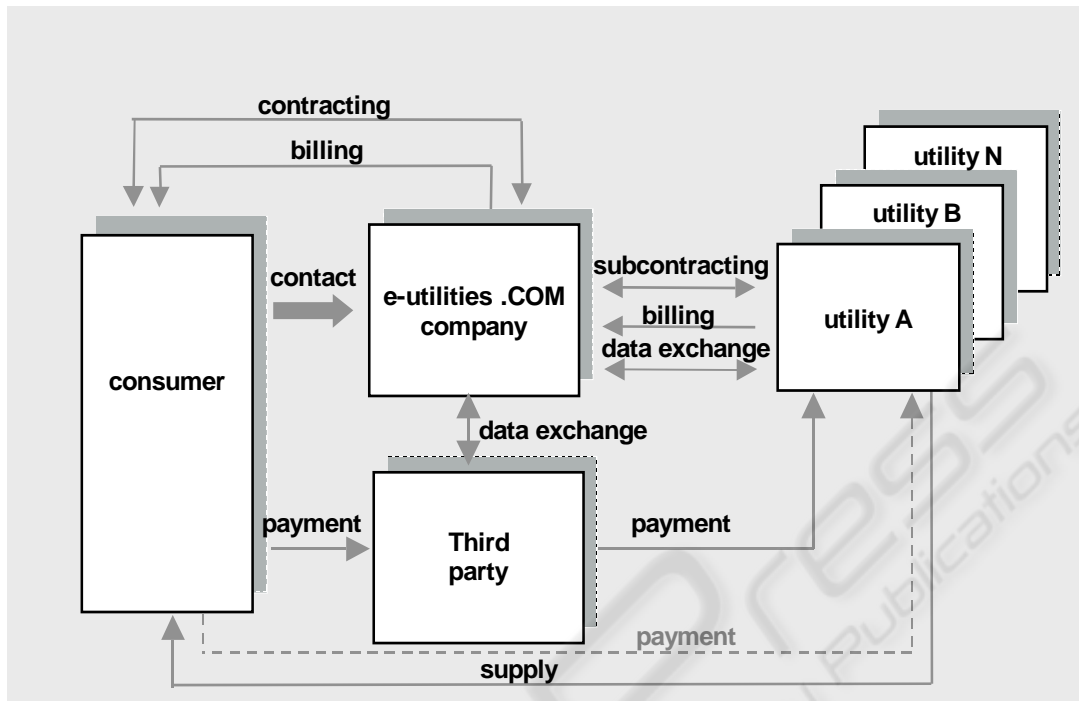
contracting

billing

utility N

utility B

consumer

contact

e-utilities .COM company

subcontracting

billing

data exchange

utility A

data exchange

payment

Third party

payment

payment

supply

SciTePress Publications